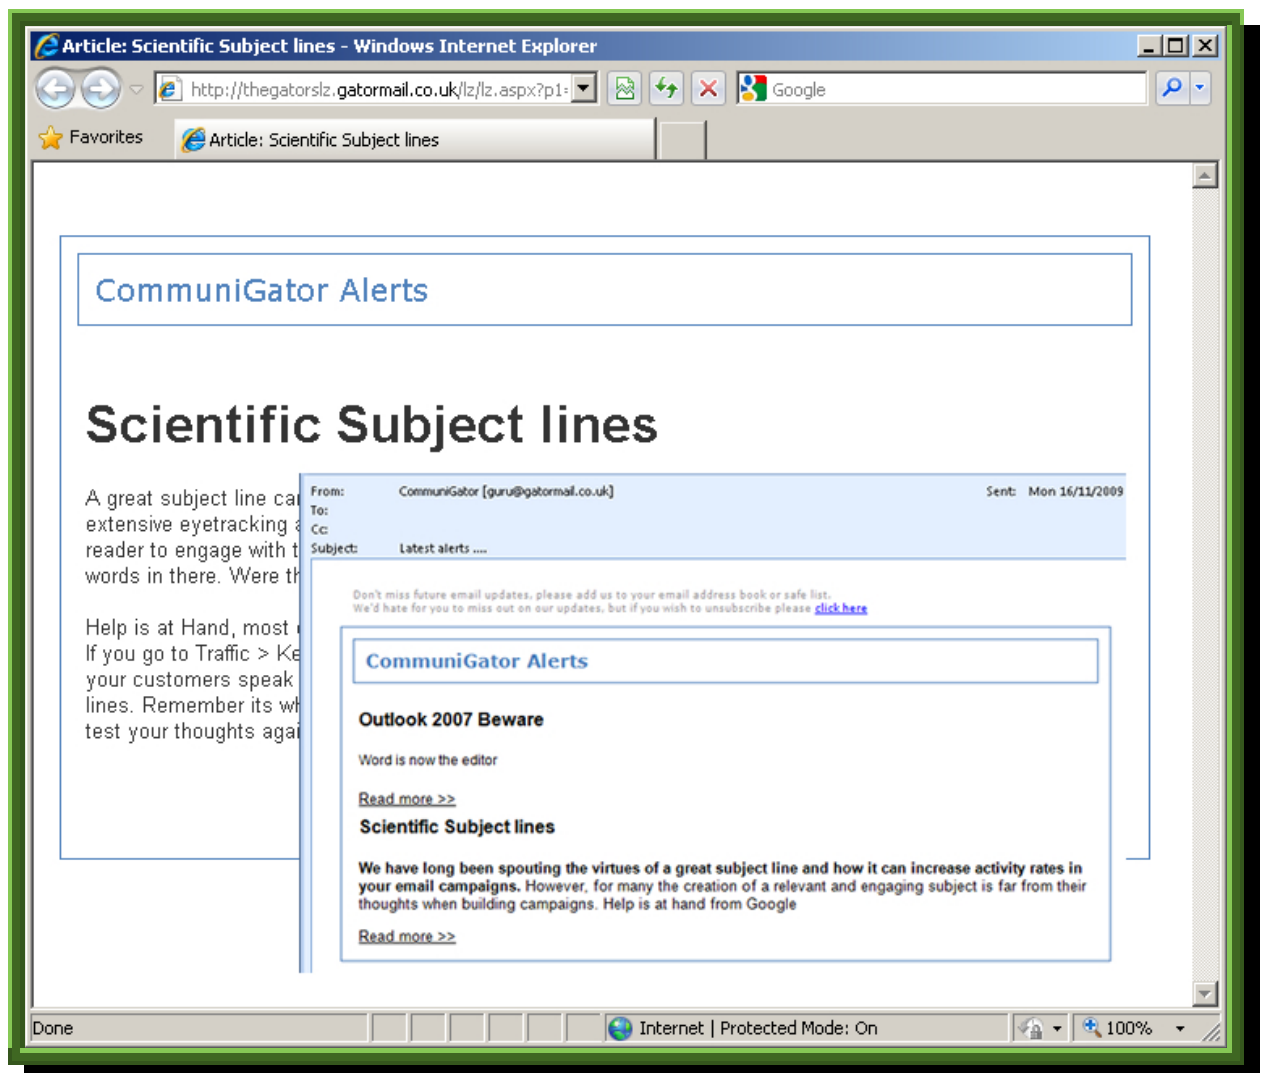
Article: Scientific Subject lines - Windows Internet Explorer

http://thegatorslz.gatormail.co.uk/lz/lz.aspx?p1=

Google

Favorites

Article: Scientific Subject lines

CommuniGator Alerts

Scientific Subject lines

A great subject line ca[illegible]
extensive eyetracking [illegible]
reader to engage with t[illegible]
words in there. Were t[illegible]

Help is at Hand, most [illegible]
If you go to Traffic > Ke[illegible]
your customers speak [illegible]
lines. Remember its w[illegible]
test your thoughts aga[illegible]

From: CommuniGator [guru@gatormail.co.uk]
To:
Cc:
Subject: Latest alerts ....
Sent: Mon 16/11/2009

Don't miss future email updates, please add us to your email address book or safe list.
We'd hate for you to miss out on our updates, but if you wish to unsubscribe please click here

CommuniGator Alerts

Outlook 2007 Beware

Word is now the editor

Read more >>

Scientific Subject lines

We have long been spouting the virtues of a great subject line and how it can increase activity rates in your email campaigns. However, for many the creation of a relevant and engaging subject is far from their thoughts when building campaigns. Help is at hand from Google

Read more >>

Done

Internet | Protected Mode: On

100%